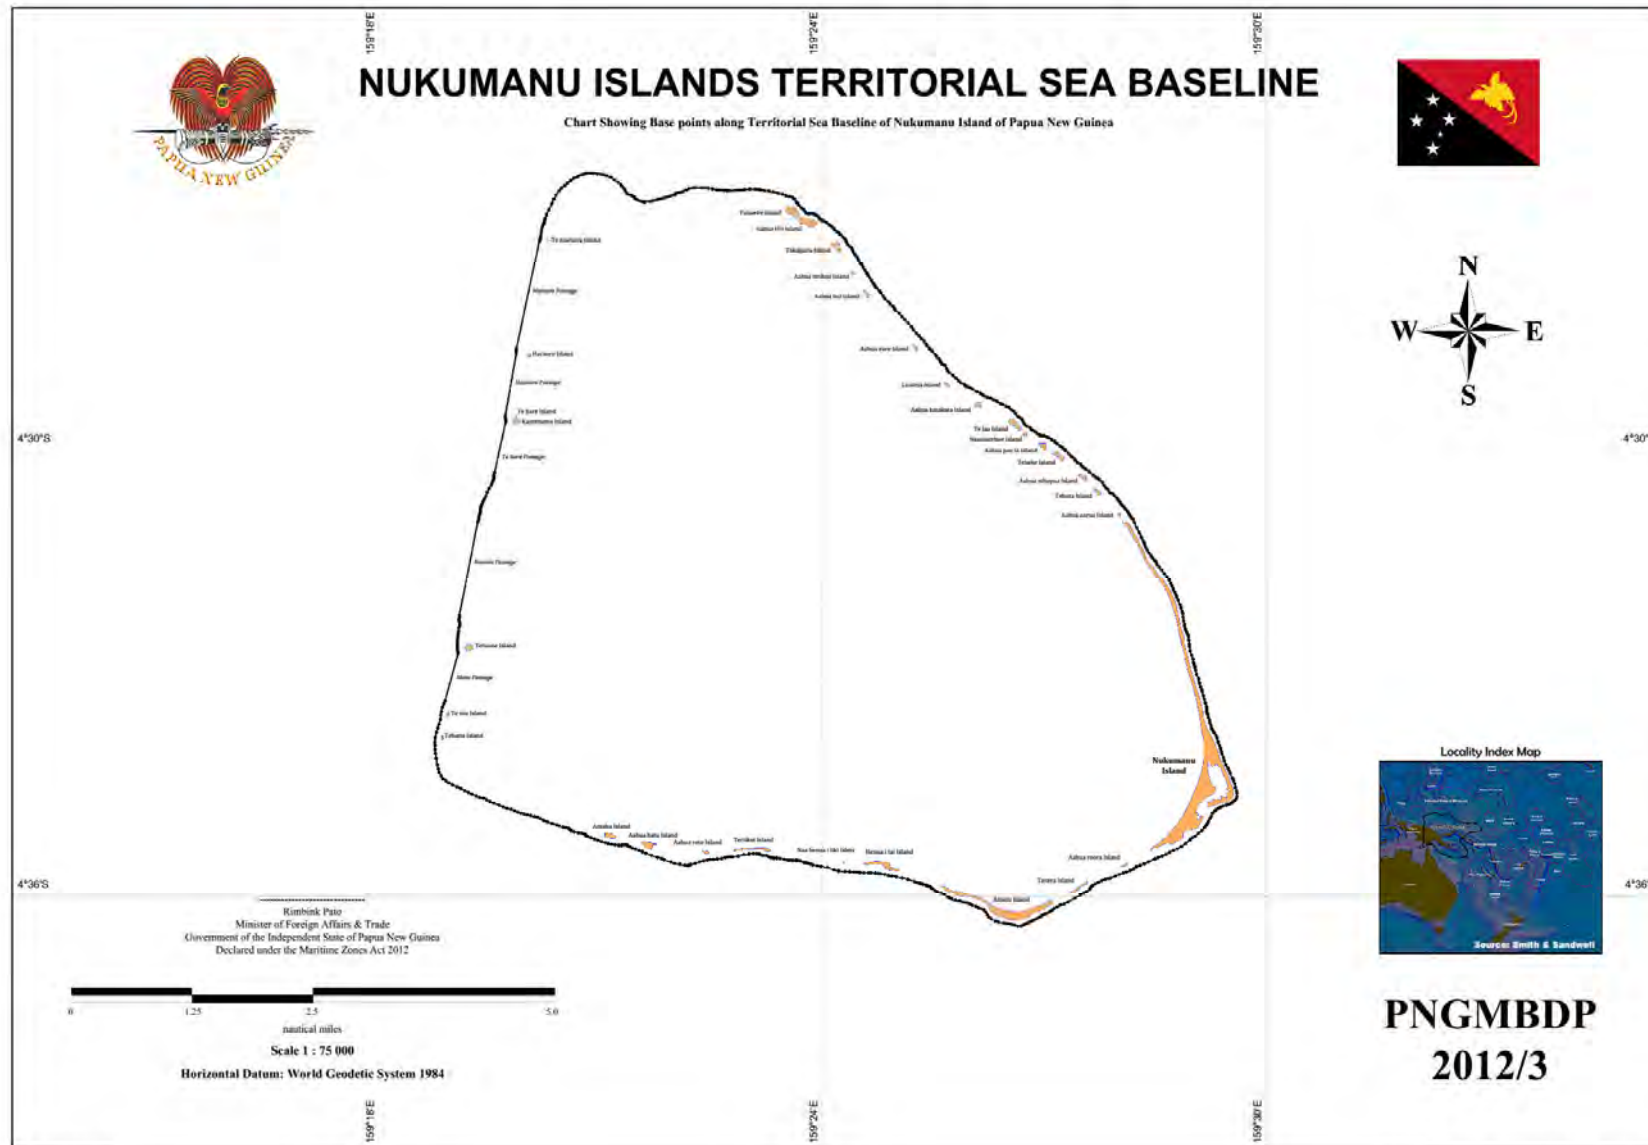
159°18'E
159°24'E
159°30'E

NUKUMANU ISLANDS TERRITORIAL SEA BASELINE

Chart Showing Base points along Territorial Sea Baseline of Nukumanu Island of Papua New Guinea

PAPUA NEW GUINEA

N
W
E
S

4°30'S
4°30'S

4°36'S
4°36'S

Nukumanu Island

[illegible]

Rimbink Pato
Minister of Foreign Affairs & Trade
Government of the Independent State of Papua New Guinea
Declared under the Maritime Zones Act 2012

0 1.25 2.5 5.0
nautical miles

Scale 1 : 75 000

Horizontal Datum: World Geodetic System 1984

Locality Index Map

Source: Smith & Sandwell

PNGMBDP
2012/3

159°18'E
159°24'E
159°30'E